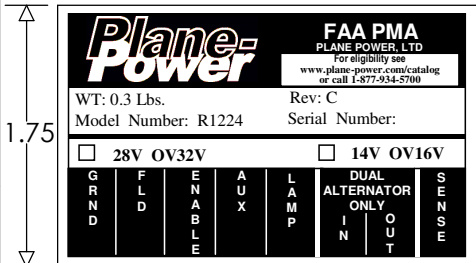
1.75

Plane-Power

FAA PMA
PLANE POWER, LTD
For eligibility see
www.plane-power.com/catalog
or call 1-877-934-5700

WT: 0.3 Lbs.
Rev: C
Model Number: R1224
Serial Number:

☐ 28V OV32V
☐ 14V OV16V

| GRND | FLD | ENABLE | AUX | LAMP | DUAL ALTERNATOR ONLY IN OUT | SENSE |
|---|---|---|---|---|---|---|